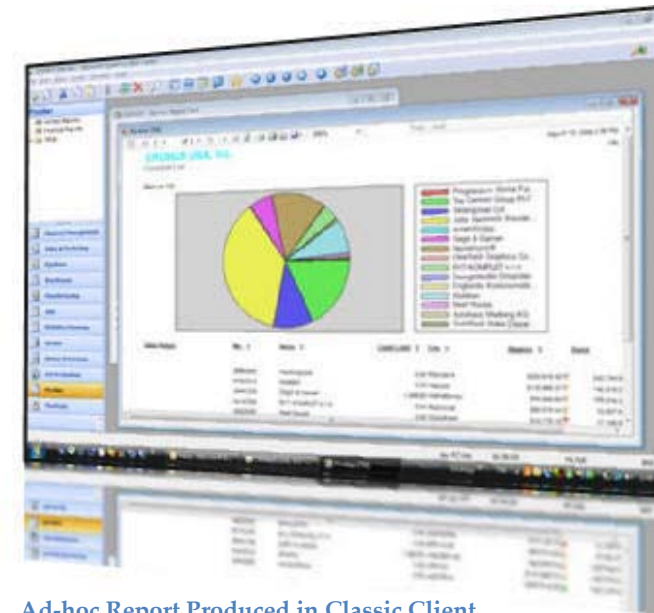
CRONUS USA, Inc.

Progressive Home Fur...
Tay Cannon Group PLC
Selangorian Ltd.
Lebo Spennen Snackb...
Londoncrest
Sage & Garner
Neuerbach
Gearfield Graphics Co...
KYTAKOMPUT s.r.o.
Designstudio Gmunden
Englands Kommunikati...
Autohaus
Meel Rooze
Autohaus Mielberg KG
Guildford Water Depot

Ad-hoc Report Produced in Classic Client